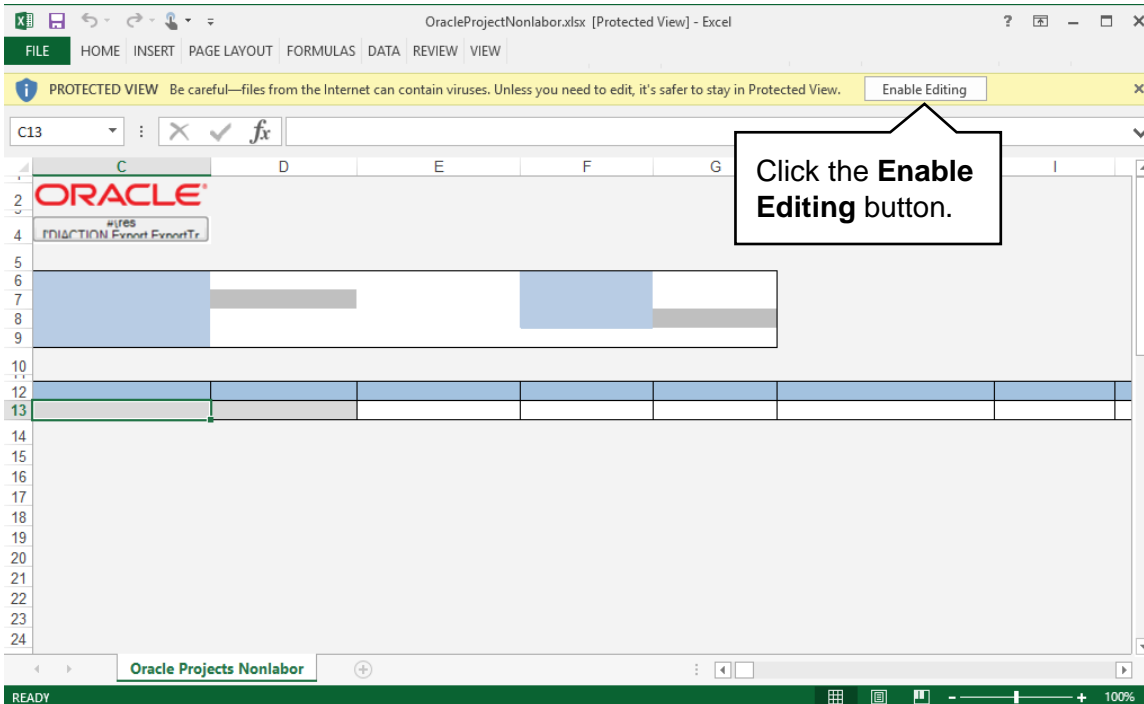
OracleProjectNonlabor.xlsx [Protected View] - Excel

FILE HOME INSERT PAGE LAYOUT FORMULAS DATA REVIEW VIEW

PROTECTED VIEW Be careful—files from the Internet can contain viruses. Unless you need to edit, it's safer to stay in Protected View. Enable Editing

C13

$fx$

Click the **Enable Editing** button.

C D E F G I

2 ORACLE

4 #ires [DIACTION Export ExportTr

5
6
7
8
9
10
12
13
14
15
16
17
18
19
20
21
22
23
24

Oracle Projects Nonlabor

READY

100%